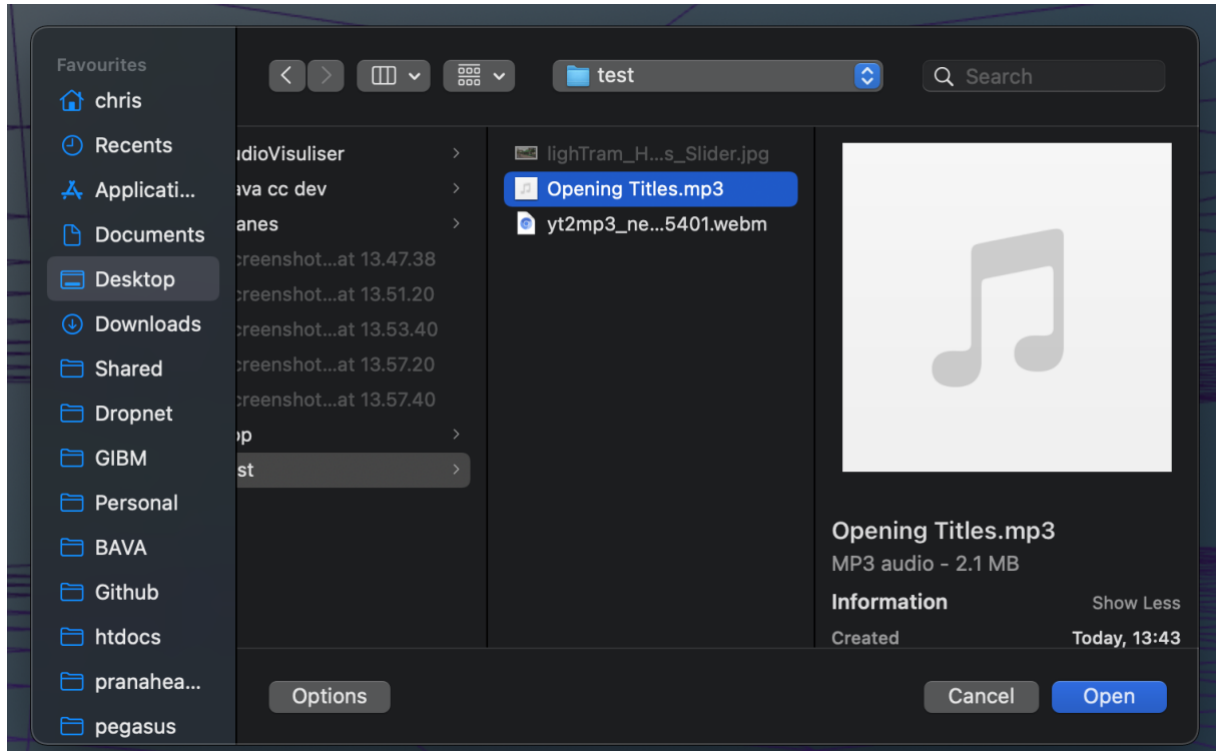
Favourites
chris
Recents
Applicati...
Documents
Desktop
Downloads
Shared
Dropnet
GIBM
Personal
BAVA
Github
htdocs
pranahea...
pegasus

test

Search

udioVisuliser
ava cc dev
anes
creenshot...at 13.47.38
creenshot...at 13.51.20
creenshot...at 13.53.40
creenshot...at 13.57.20
creenshot...at 13.57.40
op
st

lighTram_H...s_Slider.jpg
Opening Titles.mp3
yt2mp3_ne...5401.webm

Opening Titles.mp3
MP3 audio - 2.1 MB
Information
Show Less
Created
Today, 13:43

Options
Cancel
Open